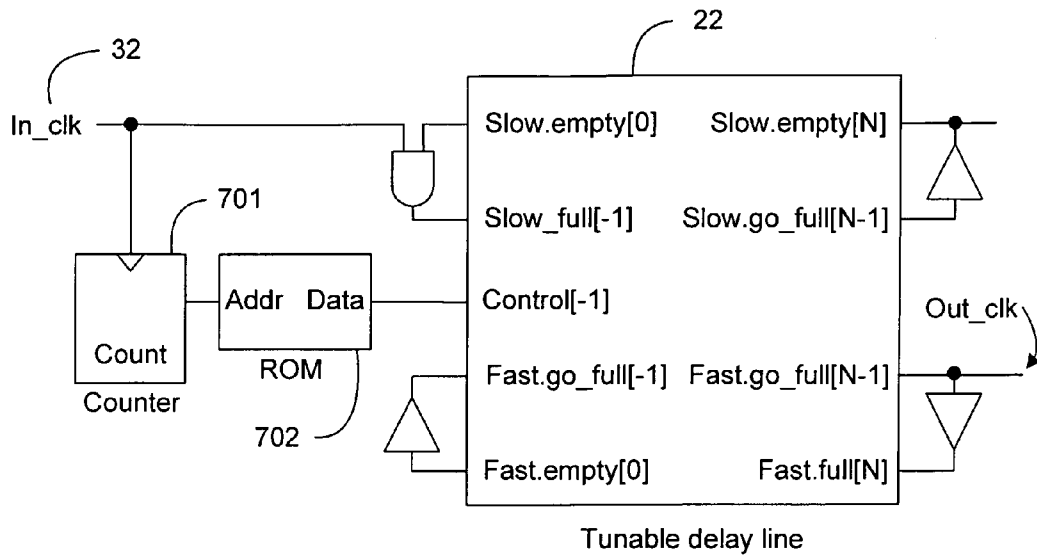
22

32

In_clk

Slow.empty[0]

Slow.empty[N]

701

Slow_full[-1]

Slow.go_full[N-1]

Addr

Data

Control[-1]

Out_clk

Count

ROM

Fast.go_full[-1]

Fast.go_full[N-1]

Counter

702

Fast.empty[0]

Fast.full[N]

Tunable delay line